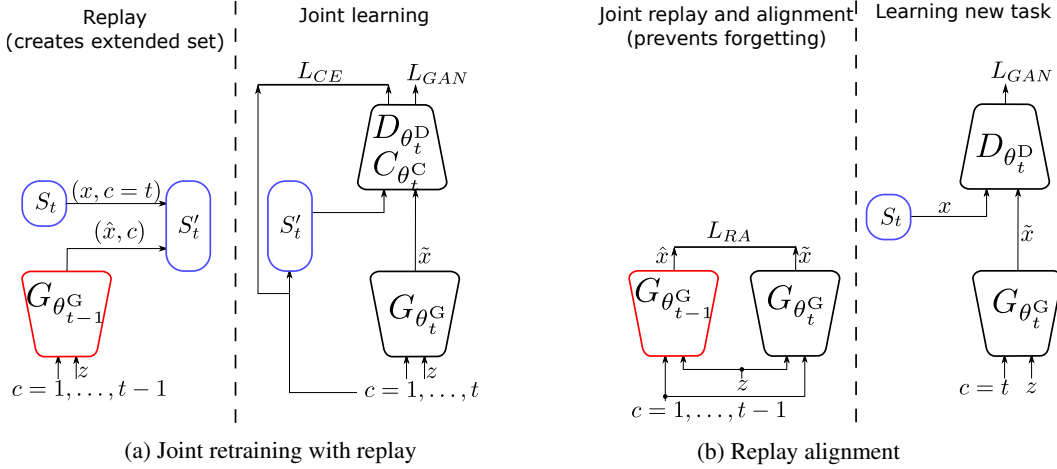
Replay
(creates extended set)

Joint learning

$L_{CE}$

$L_{GAN}$

$D_{\theta_t^{\mathrm{D}}}$

$C_{\theta_t^{\mathrm{C}}}$

$S_t$

$(x, c = t)$

$S'_t$

$(\hat{x}, c)$

$S'_t$

$\tilde{x}$

$G_{\theta_{t-1}^{\mathrm{G}}}$

$G_{\theta_t^{\mathrm{G}}}$

$z$

$c = 1, \ldots, t-1$

$z$

$c = 1, \ldots, t$

(a) Joint retraining with replay

Joint replay and alignment
(prevents forgetting)

Learning new task

$L_{GAN}$

$D_{\theta_t^{\mathrm{D}}}$

$S_t$

$x$

$L_{RA}$

$\hat{x}$

$\tilde{x}$

$\tilde{x}$

$G_{\theta_{t-1}^{\mathrm{G}}}$

$G_{\theta_t^{\mathrm{G}}}$

$G_{\theta_t^{\mathrm{G}}}$

$z$

$c = 1, \ldots, t-1$

$c = t$ $z$

(b) Replay alignment